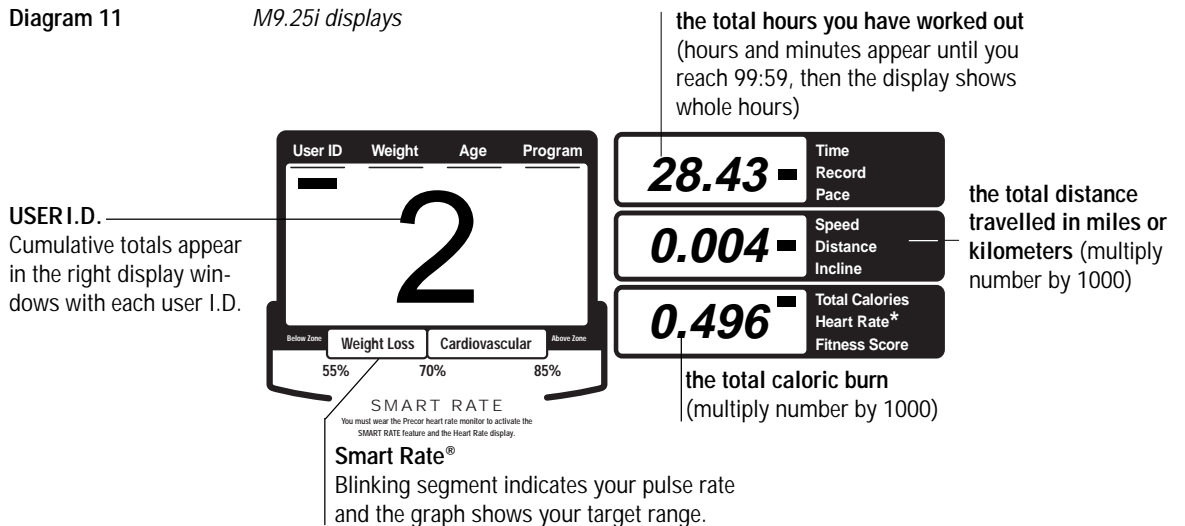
**Diagram 11** *M9.25i displays*

**the total hours you have worked out** (hours and minutes appear until you reach 99:59, then the display shows whole hours)

User ID Weight Age Program

2

**USER I.D.**
Cumulative totals appear in the right display windows with each user I.D.

Below Zone | Weight Loss | Cardiovascular | Above Zone

55% 70% 85%

SMART RATE
You must wear the Precor heart rate monitor to activate the SMART RATE feature and the Heart Rate display.

**Smart Rate®**
Blinking segment indicates your pulse rate and the graph shows your target range.

28.43 Time Record Pace

0.004 Speed Distance Incline

0.496 Total Calories Heart Rate* Fitness Score

**the total distance travelled in miles or kilometers** (multiply number by 1000)

**the total caloric burn** (multiply number by 1000)